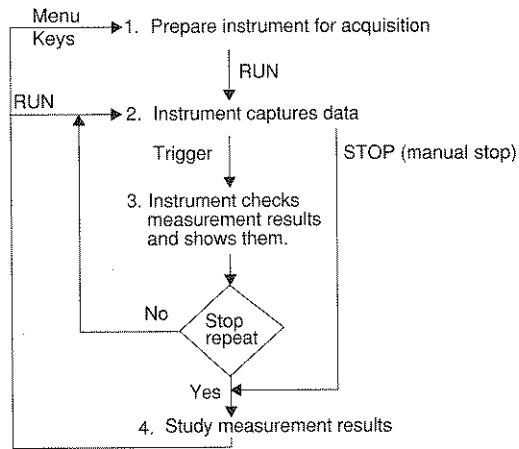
Menu
Keys

1. Prepare instrument for acquisition

RUN

RUN

2. Instrument captures data

Trigger

STOP (manual stop)

3. Instrument checks measurement results and shows them.

No

Stop repeat

Yes

4. Study measurement results